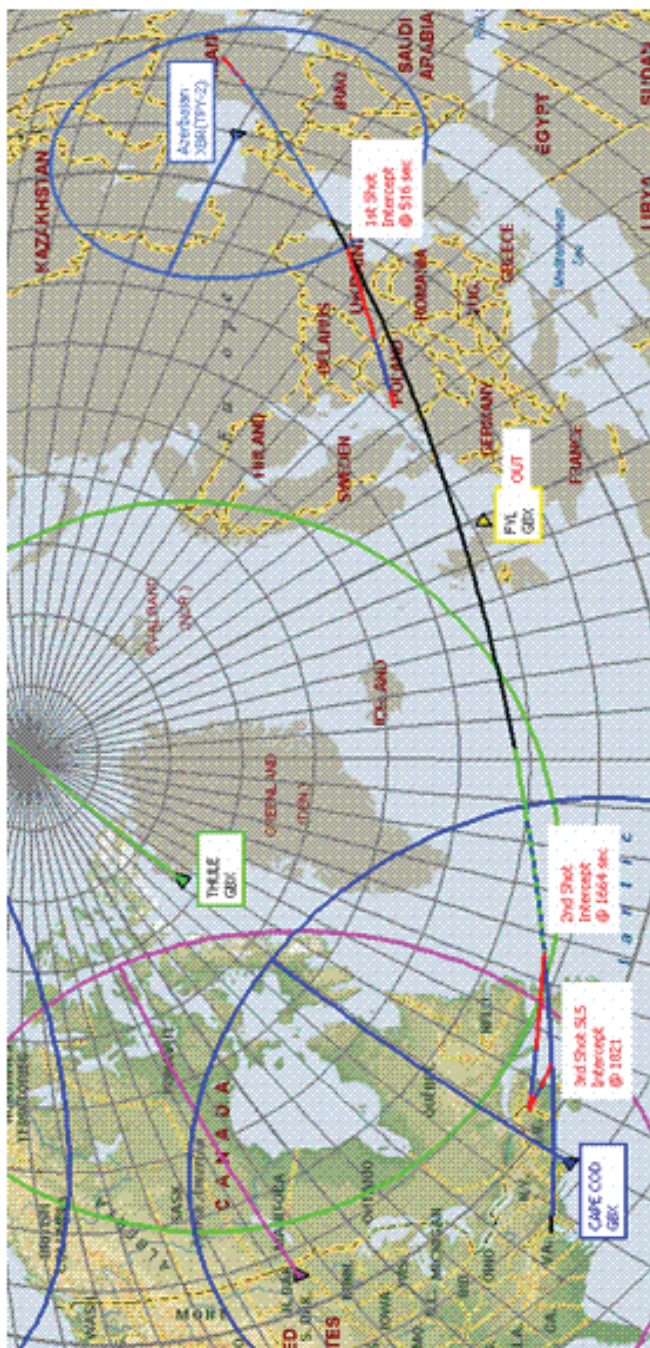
KAZAKHSTAN

Azerbaijan
XBR (TPY-2)

IRAQ

SAUDI ARABIA

EGYPT

SUDAN

LIBYA

1st Shot
Intercept
@ 516 sec

UKRAINE

ROMANIA

GREECE

TURKEY

BELARUS

POLAND

GERMANY

FRANCE

FINLAND

SWEDEN

FYL
GBX

OUT

SVALBARD

ICELAND

GREENLAND

THULE
GBX

2nd Shot
Intercept
@ 1664 sec

3rd Shot SLS
Intercept
@ 1821

CAPE COD
GBX

CANADA

ONTARIO

QUEBEC

MICHIGAN

OHIO

IOWA

MONTANA

WASH

ALBERTA

SASK

MANITOBA

TERRITORIES

UNITED STATES

N. DAK

S. DAK

MINN

NY

PA

VA

GA